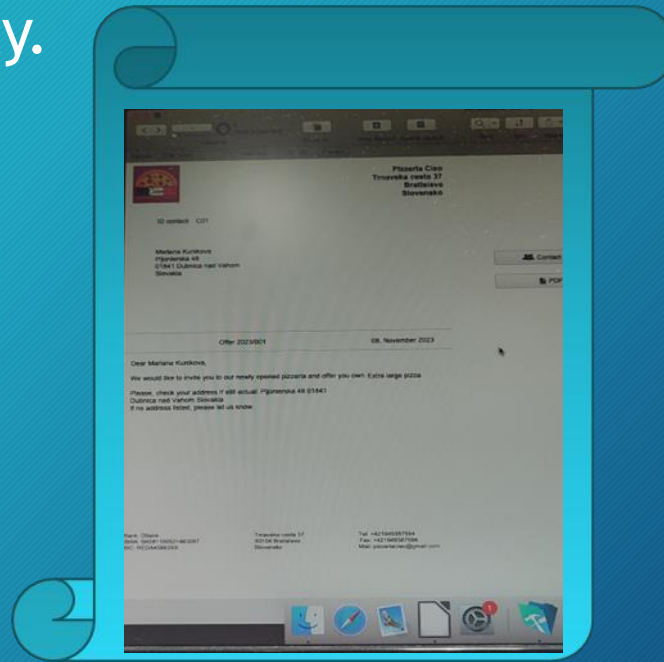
y.

Pizzeria Ciao
Trnavska cesta 37
Bratislava
Slovensko

ID contact: C01

Mariana Kusikova
Pijonierska 49
01841 Dubnica nad Vahom
Slovakia

Contact

PDF

Offer 2023/001

08. November 2023

Dear Mariana Kusikova,

We would like to invite you to our newly opened pizzeria and offer you own Extra large pizza

Please, check your address if still actual: Pijonierska 49 01841
Dubnica nad Vahom Slovakia
If no address listed, please let us know

Bank: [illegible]
IBAN: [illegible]
BIC: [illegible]

Trnavska cesta 37
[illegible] Bratislava
Slovensko

Tel: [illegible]
Fax: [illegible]
Mail: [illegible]@gmail.com

1